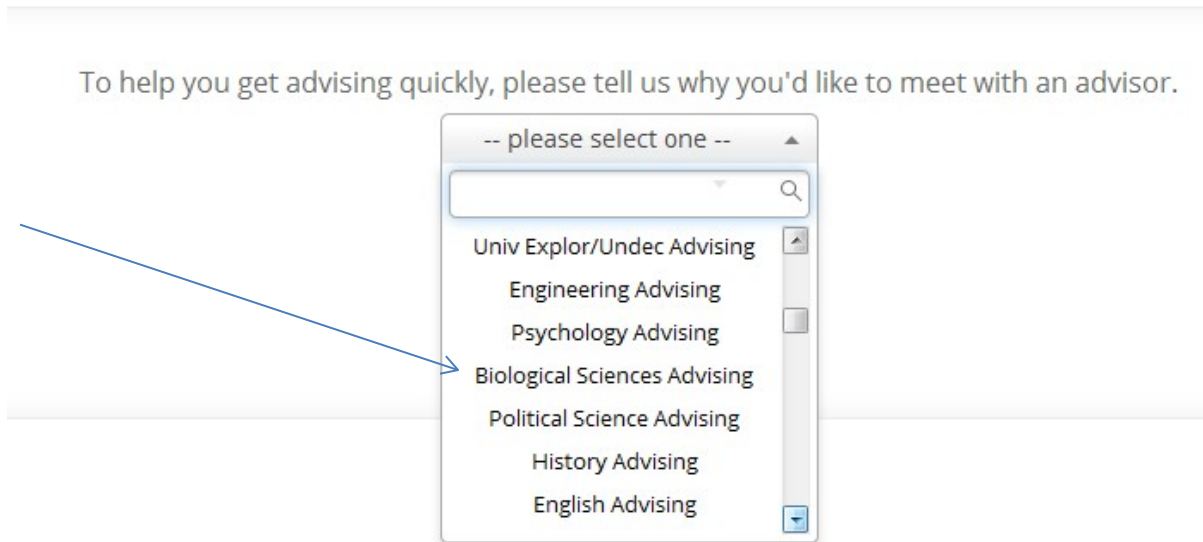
To help you get advising quickly, please tell us why you'd like to meet with an advisor.

-- please select one --

Univ Explor/Undec Advising
Engineering Advising
Psychology Advising
Biological Sciences Advising
Political Science Advising
History Advising
English Advising